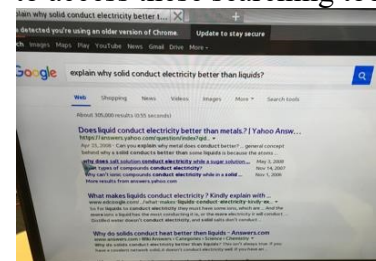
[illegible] access more searching to

plain why solid conduct electricity better t

detected you're using an older version of Chrome. Update to stay secure

ch Images Maps Play YouTube News Gmail Drive More

Google explain why solid conduct electricity better than liquids?

Web Shopping News Videos Images More Search tools

About 305,000 results (0.55 seconds)

Does liquid conduct electricity better than metals? | Yahoo Answ...
https://answers.yahoo.com/question/index?qid...
Apr 10, 2008 - Can you explain why metal does conduct better? ... general concept behind why a solid conducts better than some liquids is because the atoms are ...
Why does salt solution conduct electricity while a sugar solution ... May 3, 2008
Which types of compounds conduct electricity? Nov 14, 2007
Why can't ionic compounds conduct electricity while in a solid ... Nov 1, 2006
More results from answers.yahoo.com

What makes liquids conduct electricity? Kindly explain with ...
www.edurite.com/.../what-makes-liquids-conduct-electricity-kindly-ex...
So for liquids to conduct electricity they must have some ions, which are ... And the difference is liquid has the most conducting it is, or the ionic electricity it will conduct ... Distilled water doesn't conduct electricity, and solid salts don't conduct ...

Why do solids conduct heat better than liquids - Answers.com
www.answers.com › Wiki Answers › Categories › Science › Chemistry
Why do solids conduct electricity better than liquids? You can't always tell. If you have a conductive metal, a solid it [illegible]